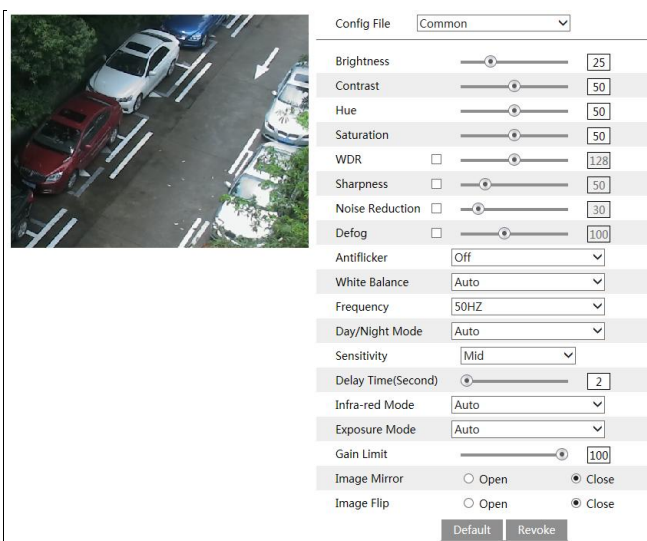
Config File Common

Brightness 25
Contrast 50
Hue 50
Saturation 50
WDR 128
Sharpness 50
Noise Reduction 30
Defog 100
Antiflicker Off
White Balance Auto
Frequency 50HZ
Day/Night Mode Auto
Sensitivity Mid
Delay Time(Second) 2
Infra-red Mode Auto
Exposure Mode Auto
Gain Limit 100
Image Mirror Open Close
Image Flip Open Close

Default Revoke